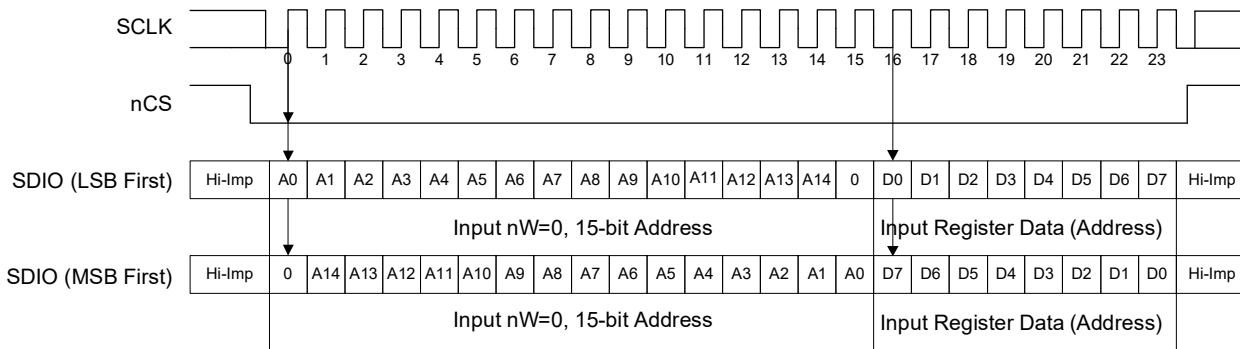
SCLK

0 1 2 3 4 5 6 7 8 9 10 11 12 13 14 15 16 17 18 19 20 21 22 23

nCS

SDIO (LSB First)

Hi-Imp A0 A1 A2 A3 A4 A5 A6 A7 A8 A9 A10 A11 A12 A13 A14 0 D0 D1 D2 D3 D4 D5 D6 D7 Hi-Imp

Input nW=0, 15-bit Address

Input Register Data (Address)

SDIO (MSB First)

Hi-Imp 0 A14 A13 A12 A11 A10 A9 A8 A7 A6 A5 A4 A3 A2 A1 A0 D7 D6 D5 D4 D3 D2 D1 D0 Hi-Imp

Input nW=0, 15-bit Address

Input Register Data (Address)